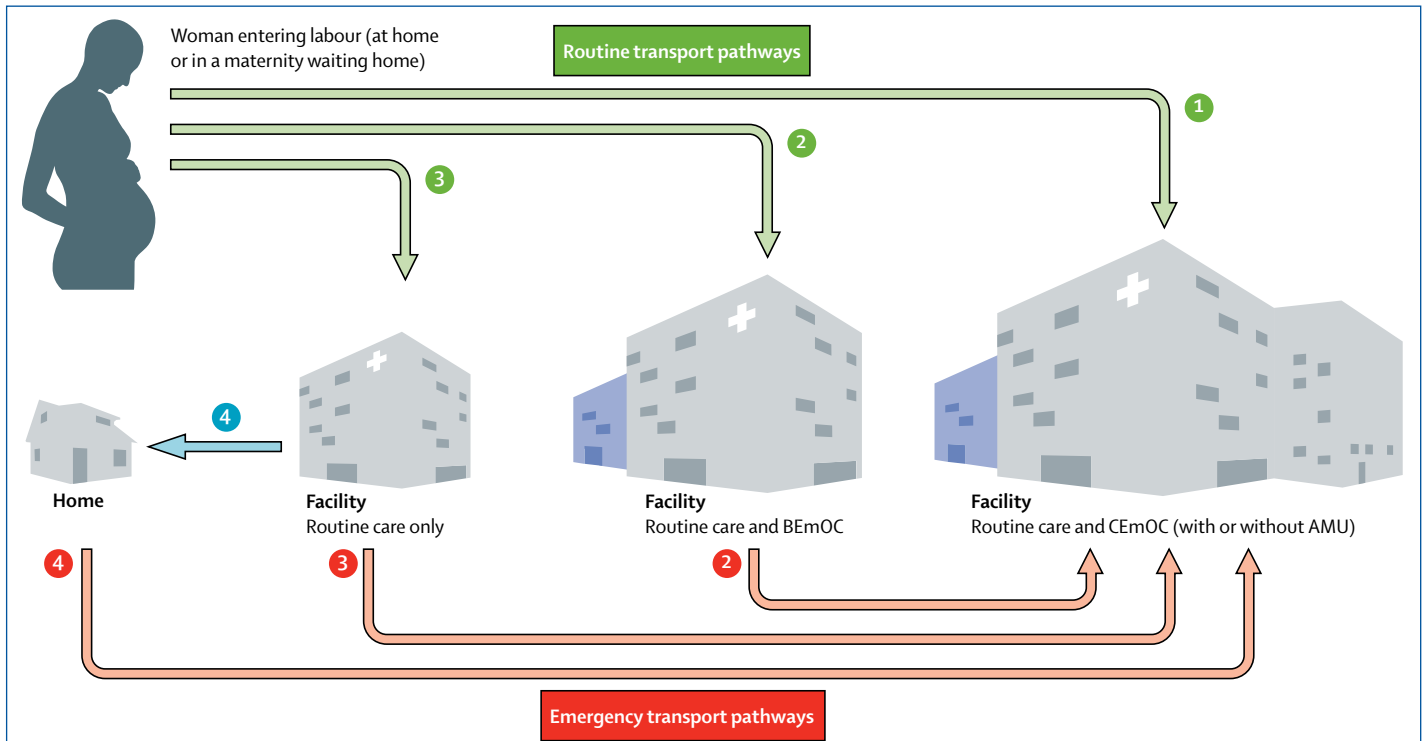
Woman entering labour (at home or in a maternity waiting home)

Routine transport pathways

1

2

3

4

Home

Facility
Routine care only

Facility
Routine care and BEmOC

Facility
Routine care and CEmOC (with or without AMU)

4

3

2

Emergency transport pathways